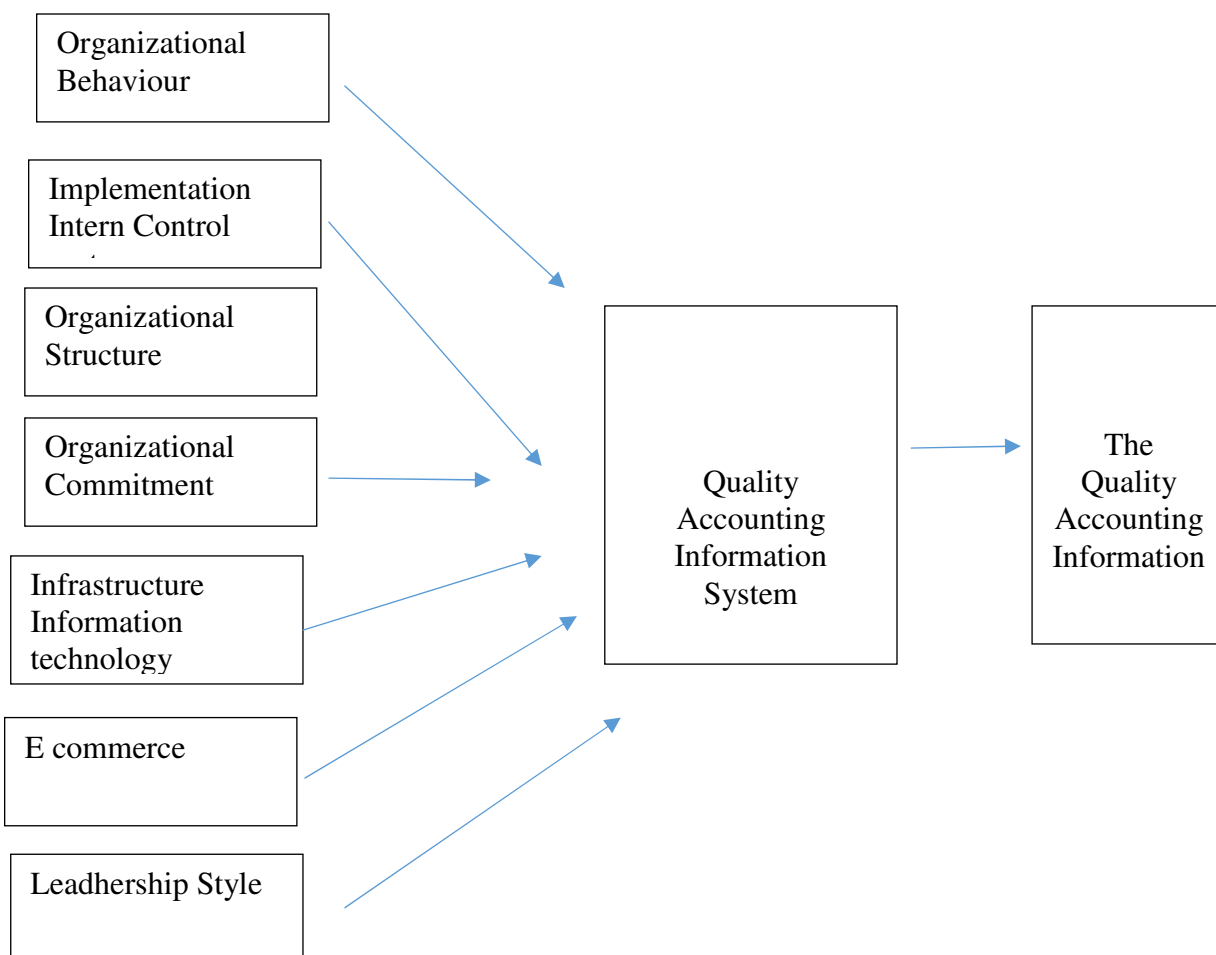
Organizational Behaviour

Implementation Intern Control

Organizational Structure

Organizational Commitment

Infrastructure Information technology

E commerce

Leadhership Style

Quality Accounting Information System

The Quality Accounting Information